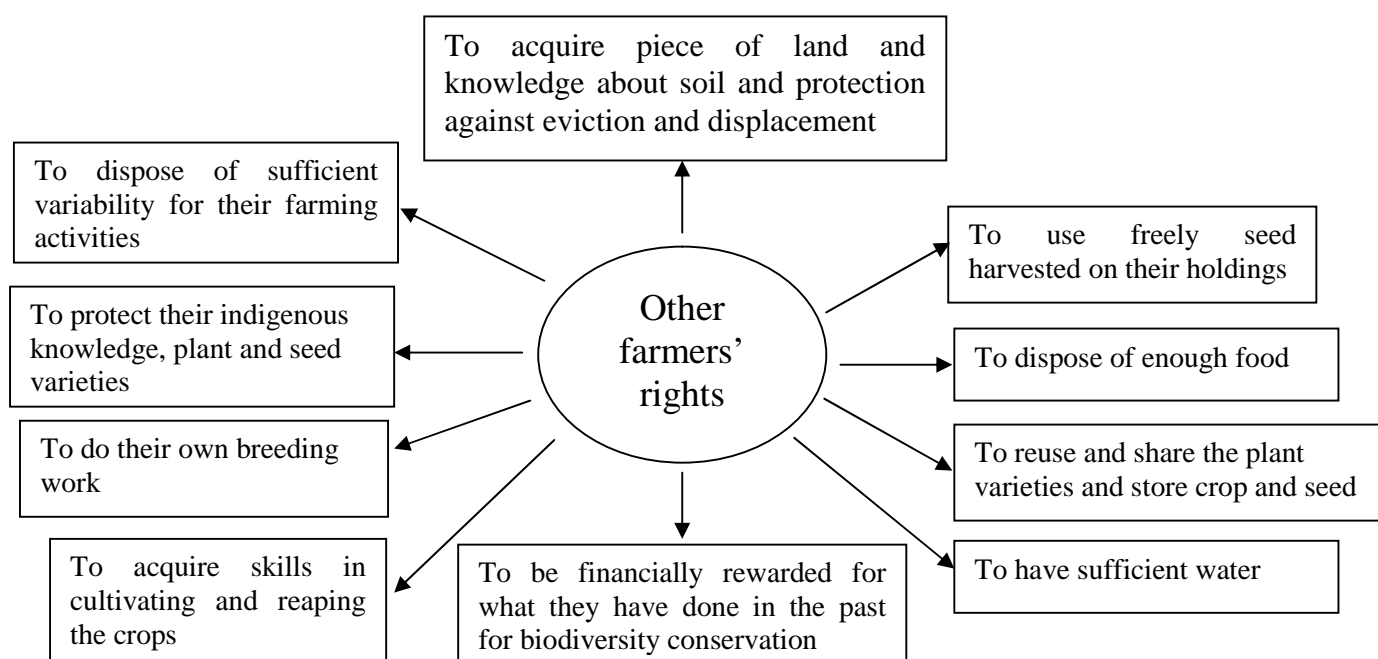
To acquire piece of land and knowledge about soil and protection against eviction and displacement

To dispose of sufficient variability for their farming activities

To use freely seed harvested on their holdings

Other farmers' rights

To protect their indigenous knowledge, plant and seed varieties

To dispose of enough food

To do their own breeding work

To reuse and share the plant varieties and store crop and seed

To acquire skills in cultivating and reaping the crops

To be financially rewarded for what they have done in the past for biodiversity conservation

To have sufficient water